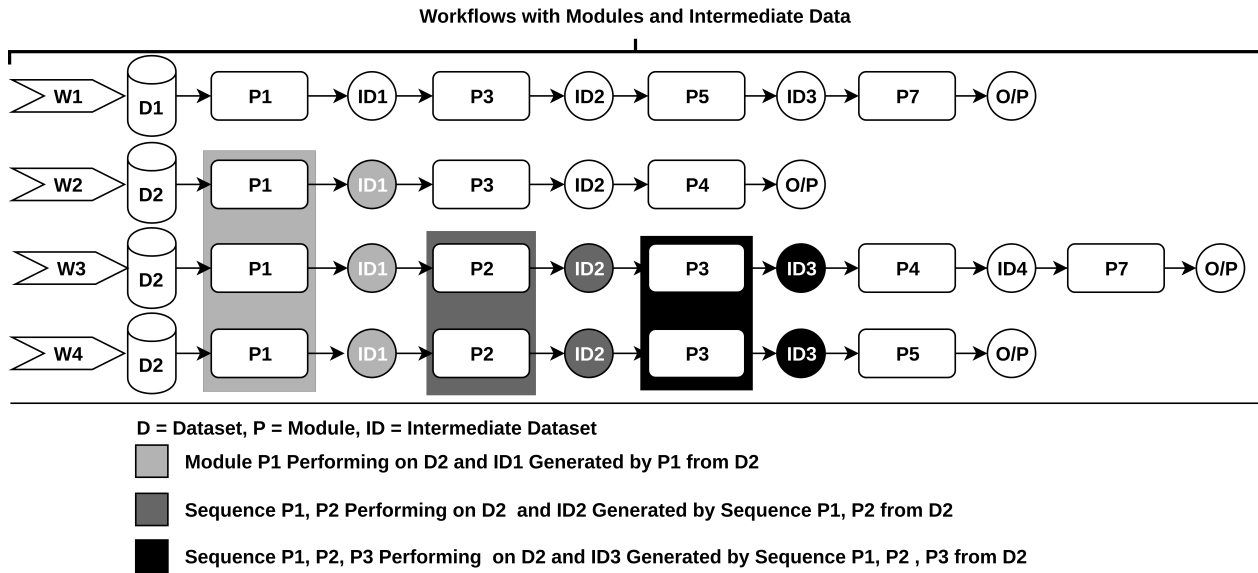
Workflows with Modules and Intermediate Data

W1 D1 P1 ID1 P3 ID2 P5 ID3 P7 O/P

W2 D2 P1 ID1 P3 ID2 P4 O/P

W3 D2 P1 ID1 P2 ID2 P3 ID3 P4 ID4 P7 O/P

W4 D2 P1 ID1 P2 ID2 P3 ID3 P5 O/P

D = Dataset, P = Module, ID = Intermediate Dataset

Module P1 Performing on D2 and ID1 Generated by P1 from D2

Sequence P1, P2 Performing on D2 and ID2 Generated by Sequence P1, P2 from D2

Sequence P1, P2, P3 Performing on D2 and ID3 Generated by Sequence P1, P2 , P3 from D2